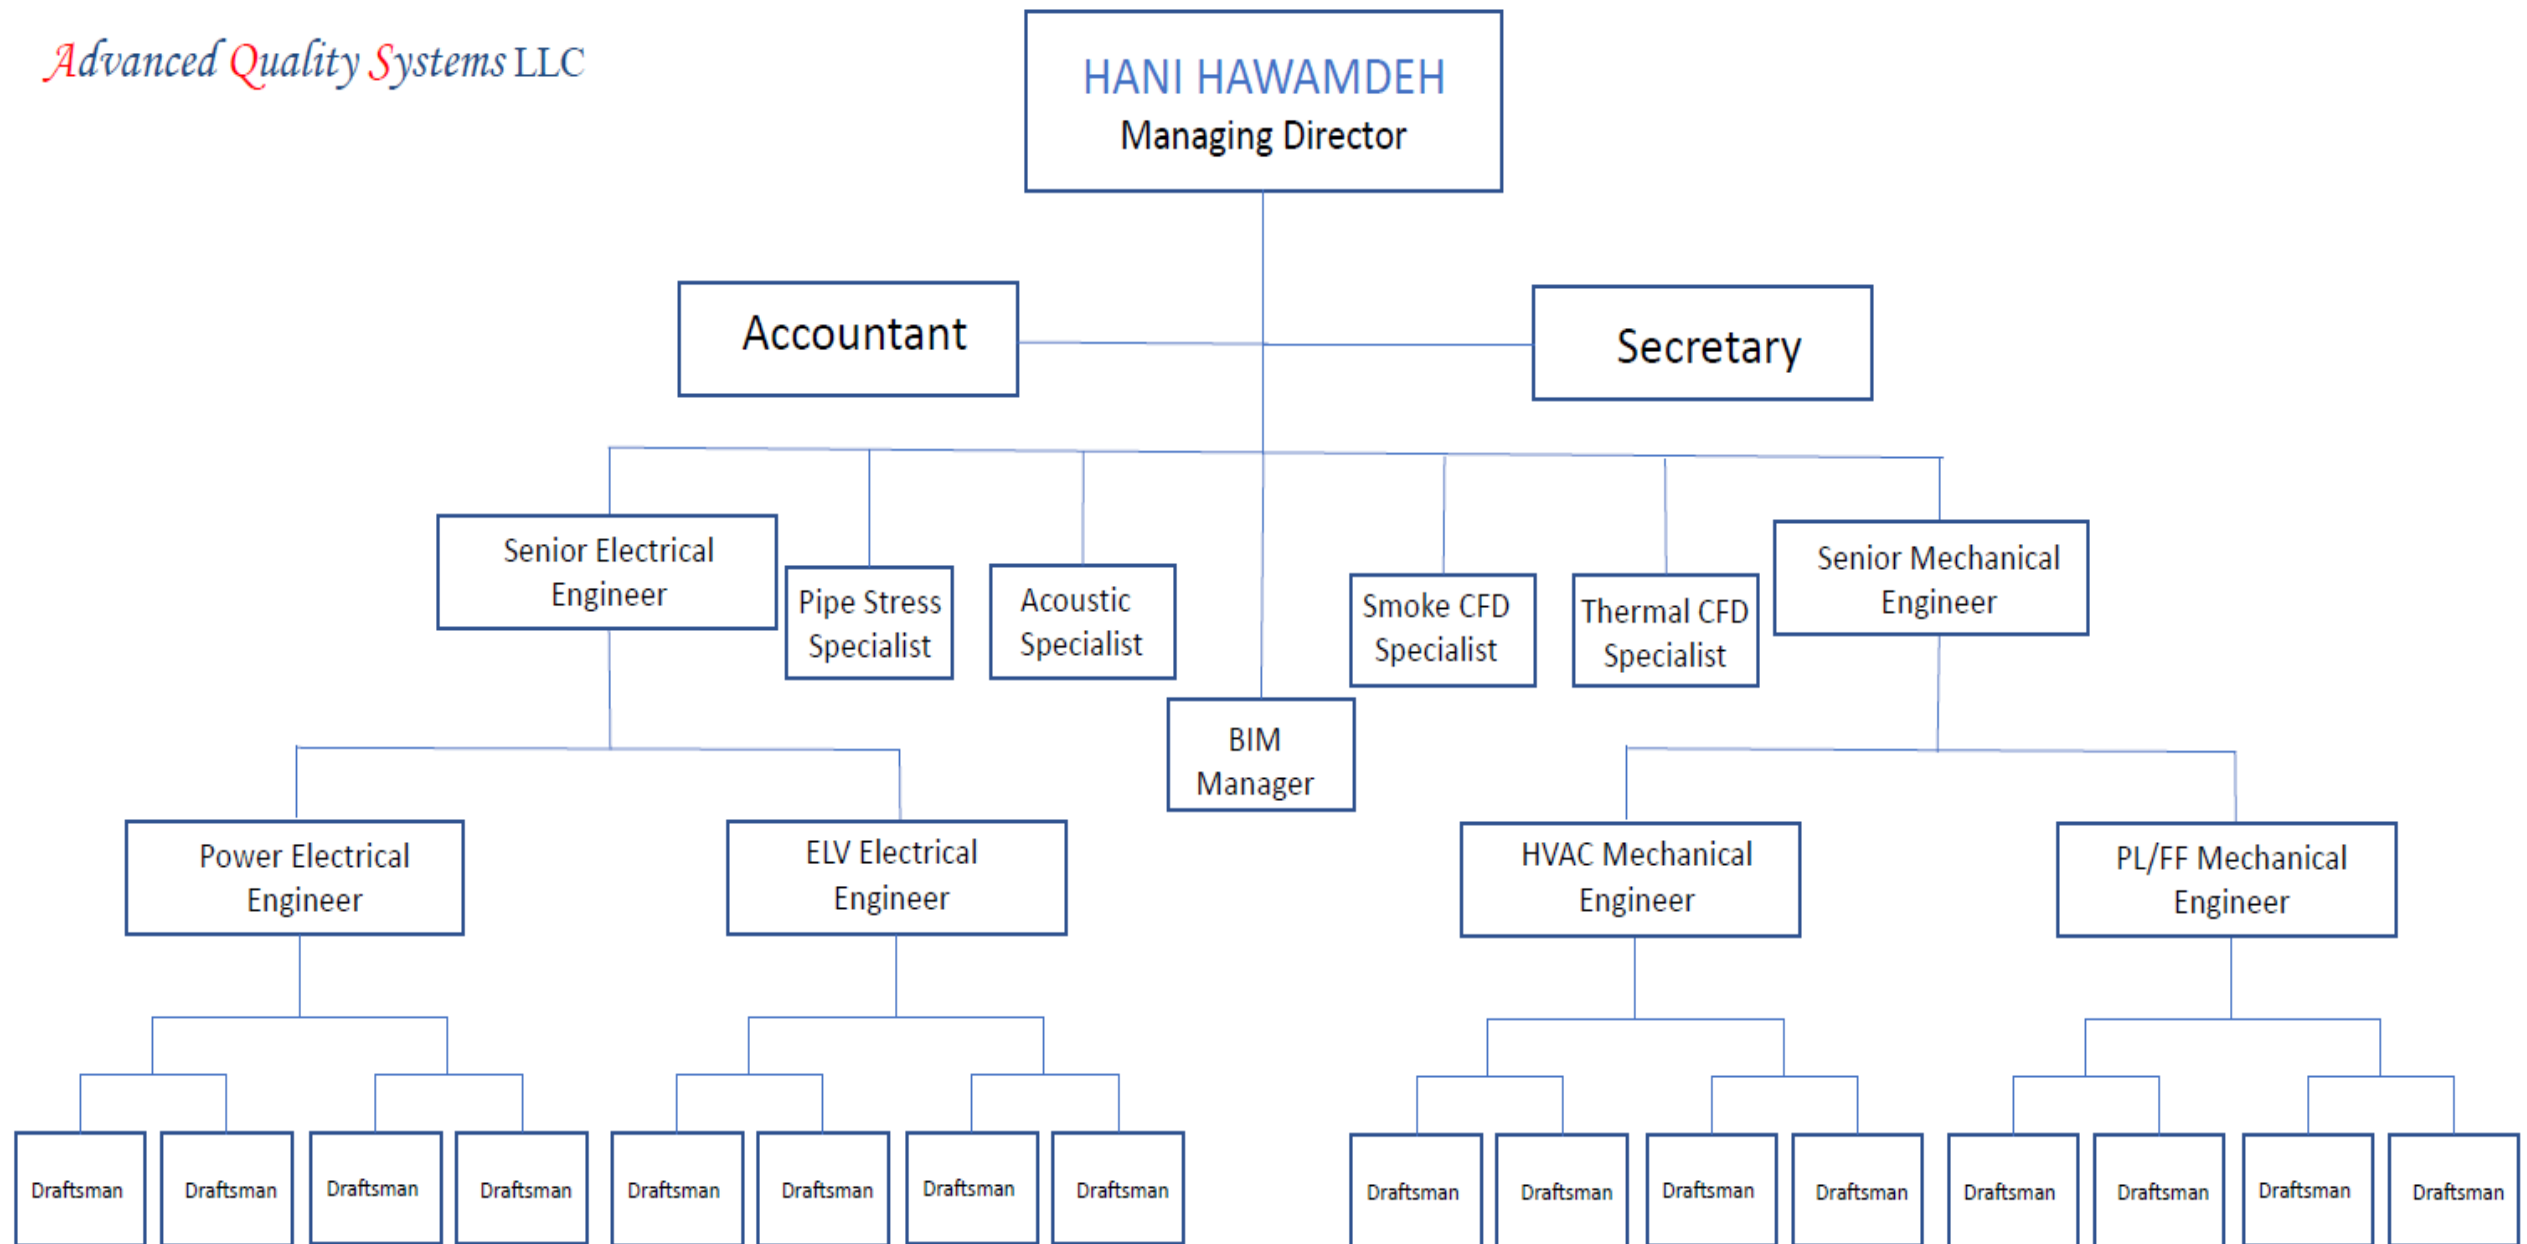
Advanced Quality Systems LLC

HANI HAWAMDEH
Managing Director

Accountant

Secretary

Senior Electrical Engineer

Pipe Stress Specialist

Acoustic Specialist

BIM Manager

Smoke CFD Specialist

Thermal CFD Specialist

Senior Mechanical Engineer

Power Electrical Engineer

ELV Electrical Engineer

HVAC Mechanical Engineer

PL/FF Mechanical Engineer

Draftsman

Draftsman

Draftsman

Draftsman

Draftsman

Draftsman

Draftsman

Draftsman

Draftsman

Draftsman

Draftsman

Draftsman

Draftsman

Draftsman

Draftsman

Draftsman